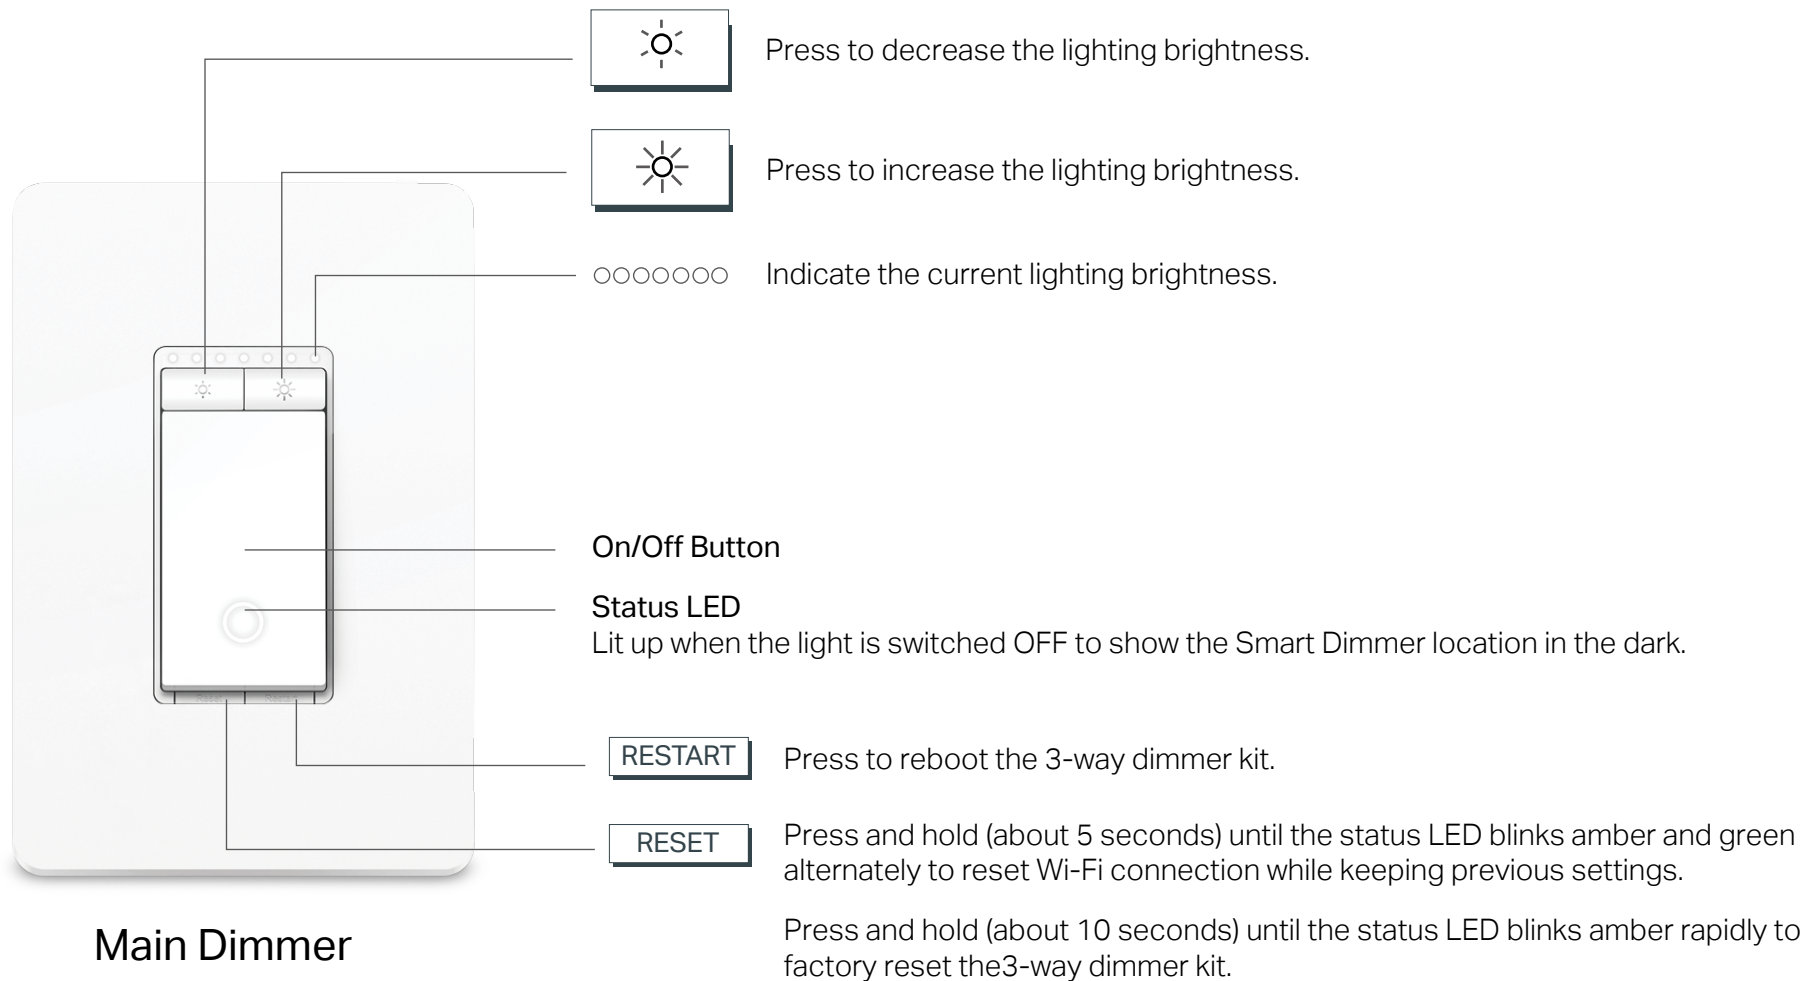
Press to decrease the lighting brightness.

Press to increase the lighting brightness.

○○○○○○○ Indicate the current lighting brightness.

On/Off Button

Status LED
Lit up when the light is switched OFF to show the Smart Dimmer location in the dark.

RESTART Press to reboot the 3-way dimmer kit.

RESET Press and hold (about 5 seconds) until the status LED blinks amber and green alternately to reset Wi-Fi connection while keeping previous settings.

Press and hold (about 10 seconds) until the status LED blinks amber rapidly to factory reset the3-way dimmer kit.

Main Dimmer